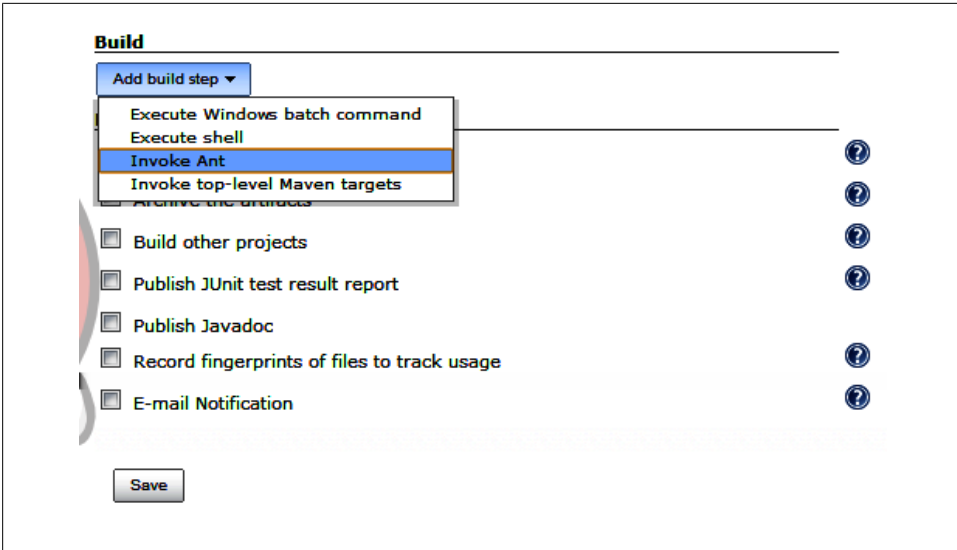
Build

Add build step ▾

Execute Windows batch command
Execute shell
Invoke Ant
Invoke top-level Maven targets

Archive the artifacts

Build other projects

Publish JUnit test result report

Publish Javadoc

Record fingerprints of files to track usage

E-mail Notification

Save